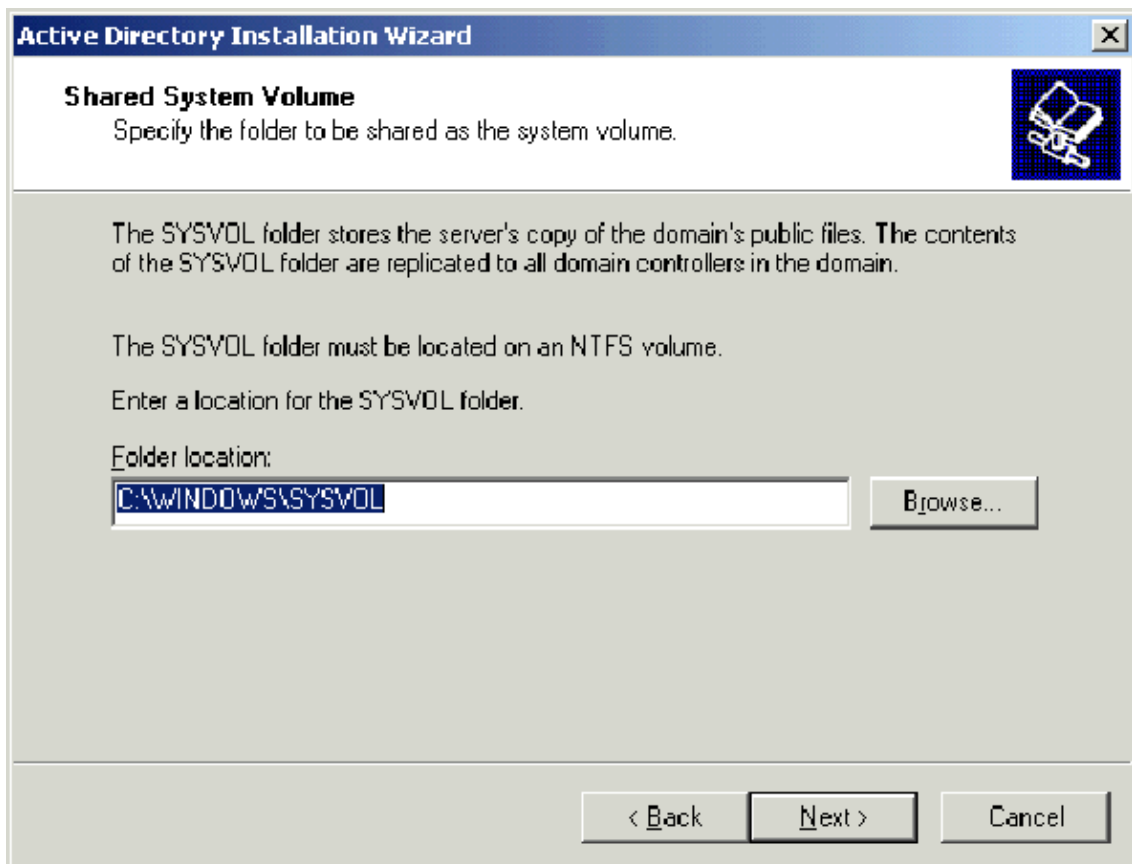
Active Directory Installation Wizard

Shared System Volume
Specify the folder to be shared as the system volume.

The SYSVOL folder stores the server's copy of the domain's public files. The contents of the SYSVOL folder are replicated to all domain controllers in the domain.

The SYSVOL folder must be located on an NTFS volume.

Enter a location for the SYSVOL folder.

Folder location:
C:\WINDOWS\SYSVOL

Browse...

< Back
Next >
Cancel